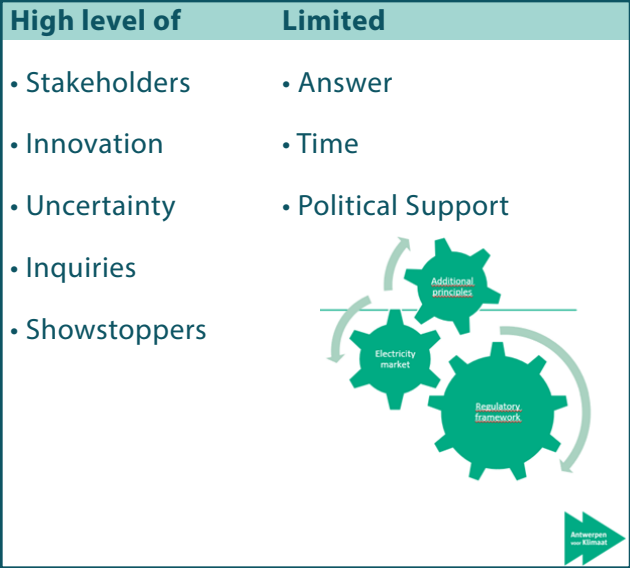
High level of

- Stakeholders
- Innovation
- Uncertainty
- Inquiries
- Showstoppers

Limited

- Answer
- Time
- Political Support

Additional principles

Electricity market

Regulatory framework

Antwerpen voor Klimaat